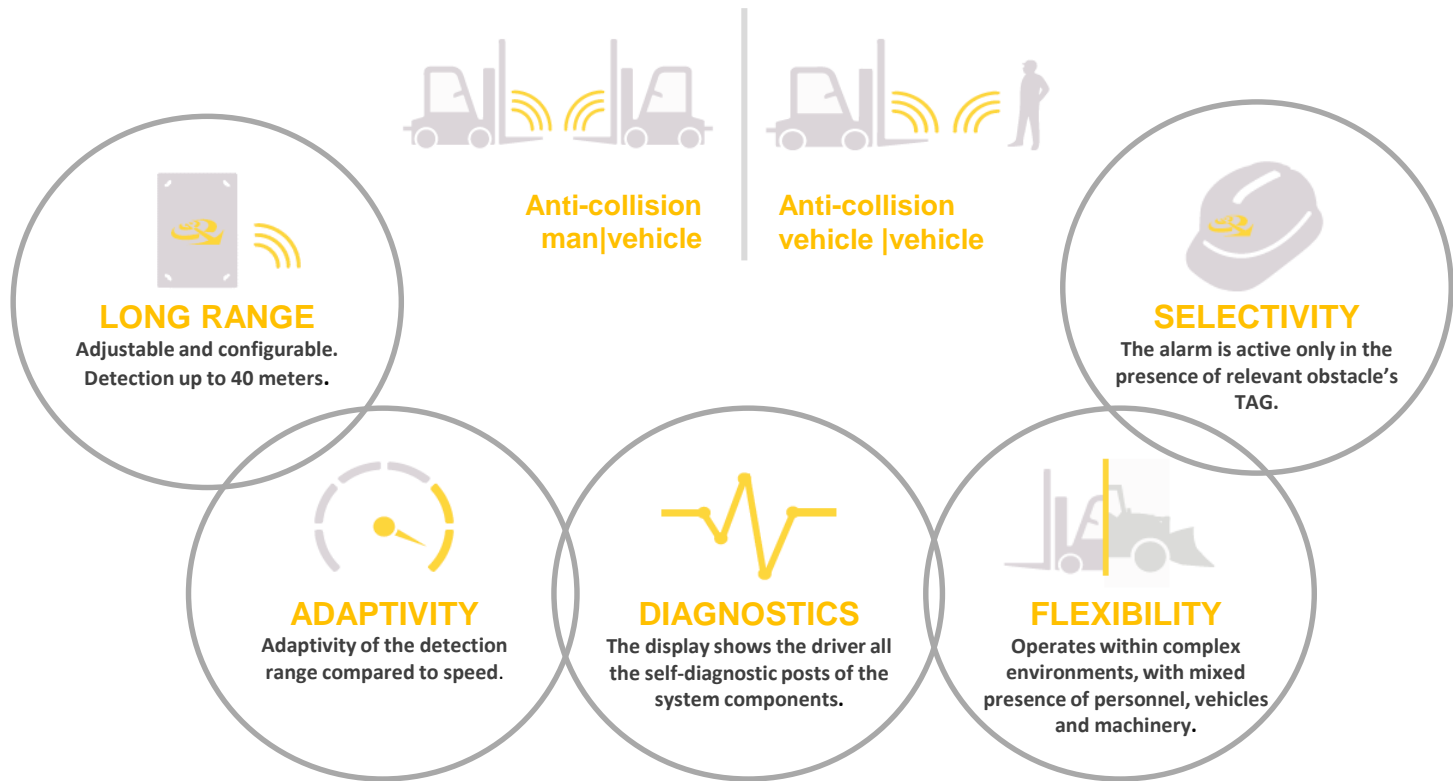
Anti-collision man|vehicle

Anti-collision vehicle |vehicle

LONG RANGE
Adjustable and configurable. Detection up to 40 meters.

SELECTIVITY
The alarm is active only in the presence of relevant obstacle's TAG.

ADAPTIVITY
Adaptivity of the detection range compared to speed.

DIAGNOSTICS
The display shows the driver all the self-diagnostic posts of the system components.

FLEXIBILITY
Operates within complex environments, with mixed presence of personnel, vehicles and machinery.